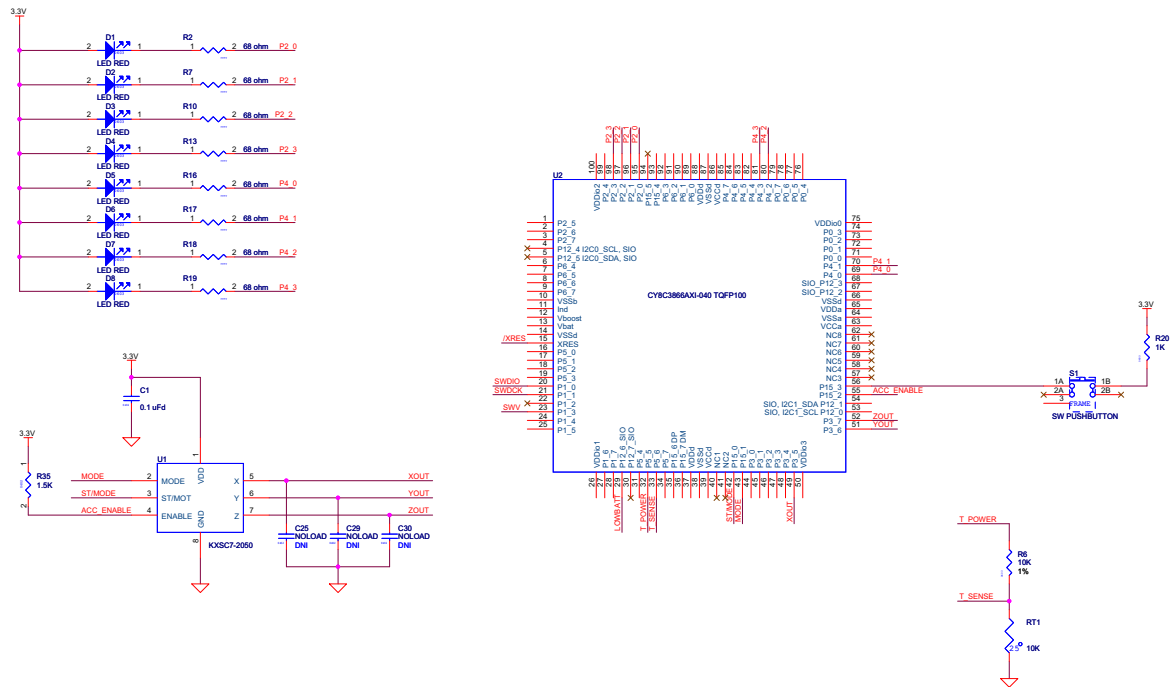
3.3V

D1 LED RED 2 1 R2 1 2 68 ohm P2_0
D2 LED RED 2 1 R7 1 2 68 ohm P2_1
D3 LED RED 2 1 R10 1 2 68 ohm P2_2
D4 LED RED 2 1 R13 1 2 68 ohm P2_3
D5 LED RED 2 1 R16 1 2 68 ohm P4_0
D6 LED RED 2 1 R17 1 2 68 ohm P4_1
D7 LED RED 2 1 R18 1 2 68 ohm P4_2
D8 LED RED 2 1 R19 1 2 68 ohm P4_3

U2
CY8C3866AXI-040 TQFP100

P2_3 P2_2 P2_1 P2_0 P4_3 P4_2

100 99 98 97 96 95 94 93 92 91 90 89 88 87 86 85 84 83 82 81 80 79 78 77 76
VDDio2 P2_4 P2_3 P2_2 P2_1 P2_0 P15_5 P15_4 P6_3 P6_2 P6_1 P6_0 VDDd VSSd VCCd P4_7 P4_6 P4_5 P4_4 P4_3 P4_2 P0_7 P0_6 P0_5 P0_4

1 P2_5
2 P2_6
3 P2_7
4 P12_4 I2C0_SCL, SIO
5 P12_5 I2C0_SDA, SIO
6 P6_4
7 P6_5
8 P6_6
9 P6_7
10 VSSb
11 Ind
12 Vboost
13 Vbat
14 VSSd
15 XRES
16 P5_0
17 P5_1
18 P5_2
19 P5_3
20 P1_0
21 P1_1
22 P1_2
23 P1_3
24 P1_4
25 P1_5

/XRES
SWDIO
SWDCK
SWV

75 VDDio0
74 P0_3
73 P0_2
72 P0_1
71 P0_0
70 P4_1
69 P4_0
68 SIO_P12_3
67 SIO_P12_2
66 VSSd
65 VDDa
64 VSSa
63 VCCa
62 NC8
61 NC7
60 NC6
59 NC5
58 NC4
57 NC3
56 P15_3
55 P15_2
54 SIO, I2C1_SDA P12_1
53 SIO, I2C1_SCL P12_0
52 P3_7
51 P3_6

P4_1
P4_0
ACC_ENABLE
ZOUT
YOUT

26 27 28 29 30 31 32 33 34 35 36 37 38 39 40 41 42 43 44 45 46 47 48 49 50
VDDio1 P1_6 P1_7 P12_6_SIO P12_7_SIO P5_4 P5_5 P5_6 P5_7 P15_6 DP P15_7 DM VDDd VSSd VCCd NC1 NC2 P15_0 P15_1 P3_0 P3_1 P3_2 P3_3 P3_4 P3_5 VDDio3

LOWBATT
T_POWER
T_SENSE
ST/MOT
MODE
XOUT

3.3V
R20 1K
S1
1A 1B
2A 2B
3
FRAME
SW PUSHBUTTON

3.3V
C1 0.1 uFd

3.3V
R35 1.5K
1
2

U1
2 MODE
3 ST/MOT
4 ENABLE
1 VDD
8 GND
5 X
6 Y
7 Z
KXSC7-2050

MODE
ST/MOT
ACC_ENABLE
XOUT
YOUT
ZOUT

C25 NOLOAD DNI
C29 NOLOAD DNI
C30 NOLOAD DNI

T_POWER
R6 10K 1%
T_SENSE
RT1 10K
25°